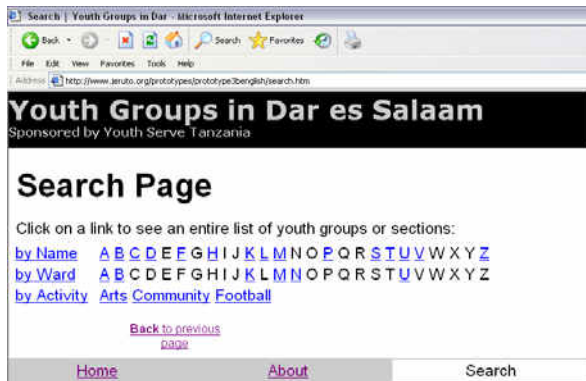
Search | Youth Groups in Dar - Microsoft Internet Explorer

Back Search Favorites

File Edit View Favorites Tools Help

Address http://www.ieruto.org/prototypes/prototype3benglish/search.htm

Youth Groups in Dar es Salaam
Sponsored by Youth Serve Tanzania

Search Page

Click on a link to see an entire list of youth groups or sections:

by Name A B C D E F G H I J K L M N O P Q R S T U V W X Y Z
by Ward A B C D E F G H I J K L M N O P Q R S T U V W X Y Z
by Activity Arts Community Football

Back to previous page

Home About Search